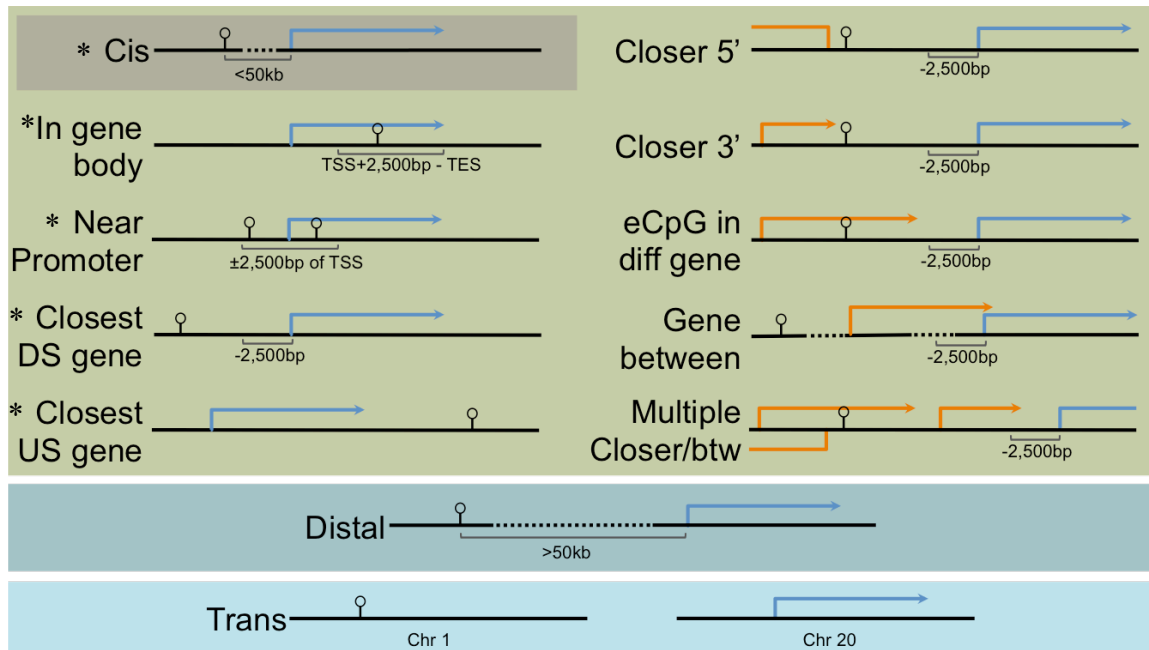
* Cis
<50kb

*In gene body
TSS+2,500bp - TES

* Near Promoter
±2,500bp of TSS

* Closest DS gene
-2,500bp

* Closest US gene

Closer 5'
-2,500bp

Closer 3'
-2,500bp

eCpG in diff gene
-2,500bp

Gene between
-2,500bp

Multiple Closer/btw
-2,500bp

Distal
>50kb

Trans
Chr 1
Chr 20